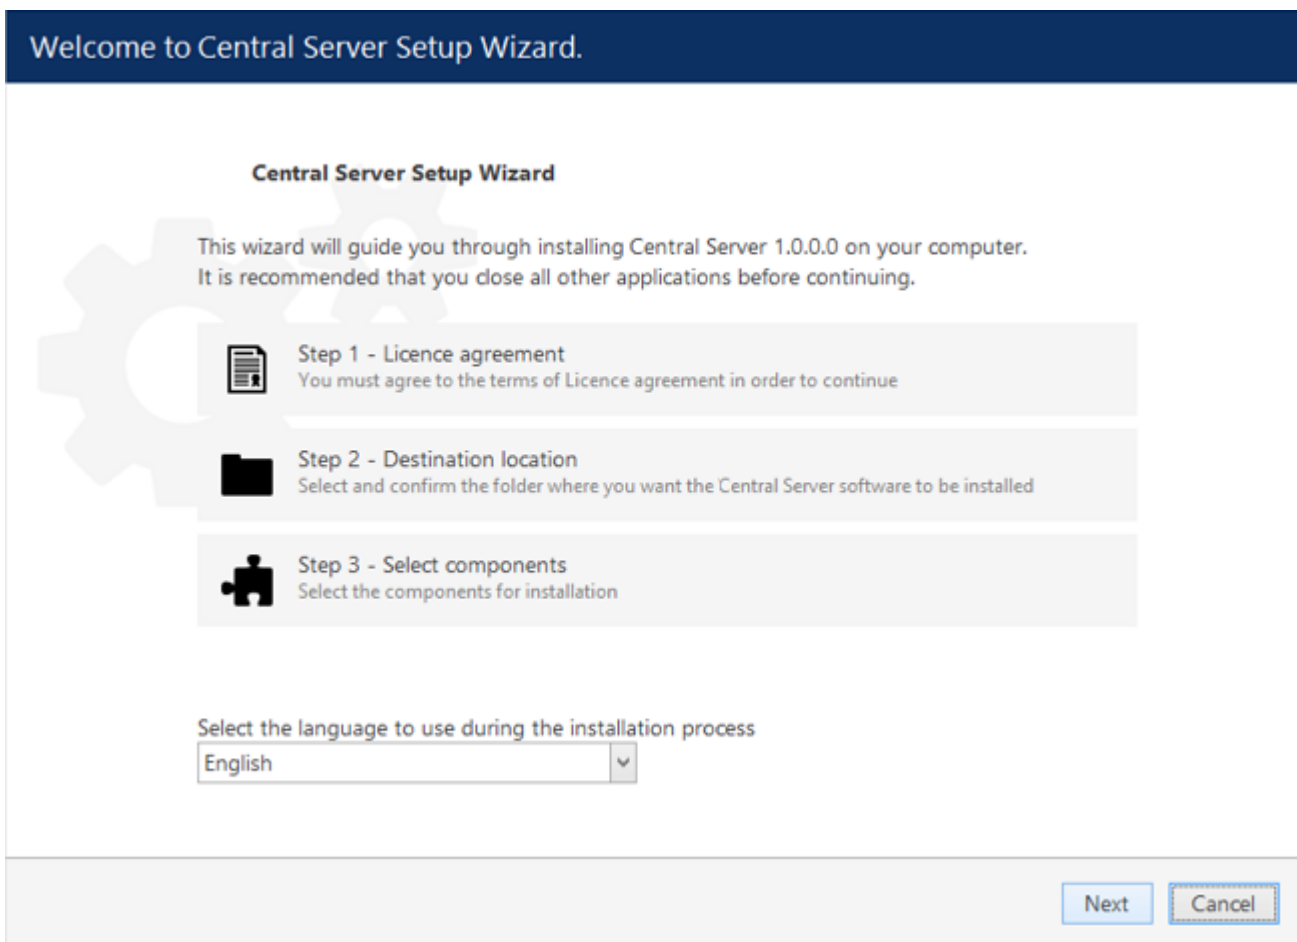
Welcome to Central Server Setup Wizard.

Central Server Setup Wizard

This wizard will guide you through installing Central Server 1.0.0.0 on your computer.
It is recommended that you close all other applications before continuing.

Step 1 - Licence agreement
You must agree to the terms of Licence agreement in order to continue

Step 2 - Destination location
Select and confirm the folder where you want the Central Server software to be installed

Step 3 - Select components
Select the components for installation

Select the language to use during the installation process
English

Next
Cancel